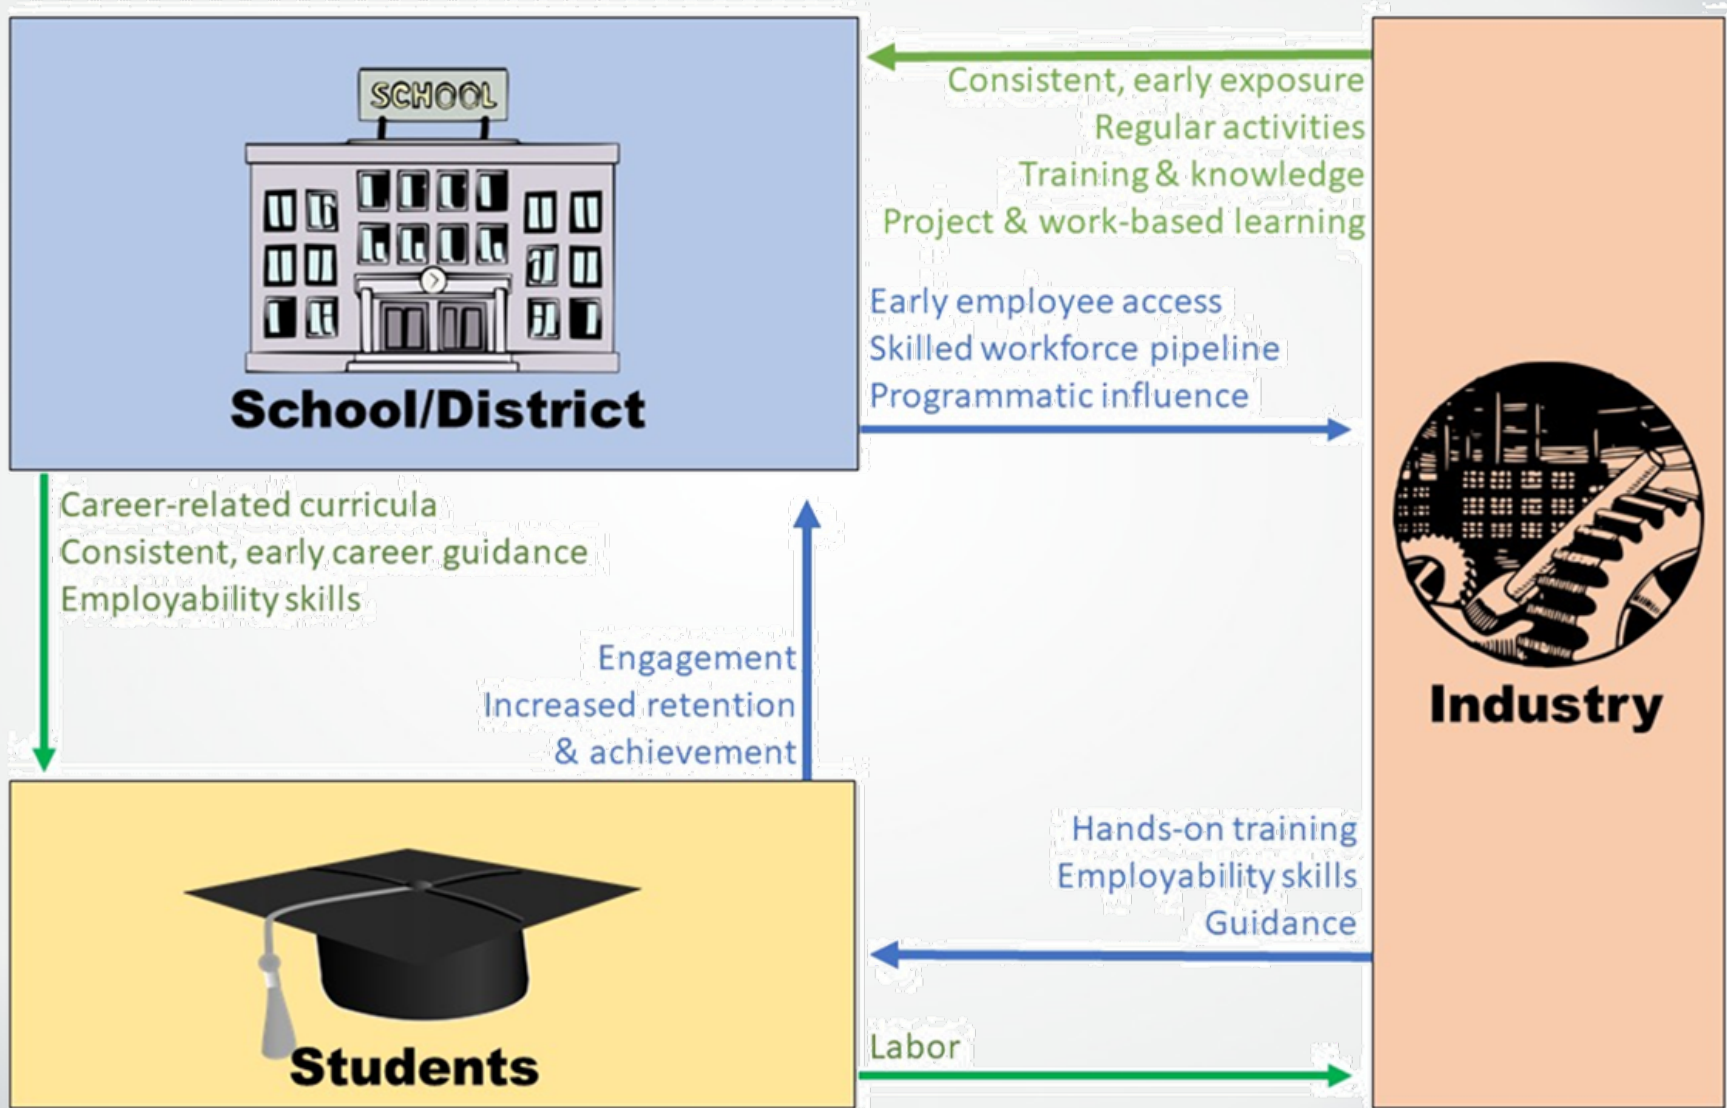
SCHOOL

School/District

Consistent, early exposure
Regular activities
Training & knowledge
Project & work-based learning

Early employee access
Skilled workforce pipeline
Programmatic influence

Industry

Career-related curricula
Consistent, early career guidance
Employability skills

Engagement
Increased retention
& achievement

Hands-on training
Employability skills
Guidance

Students

Labor